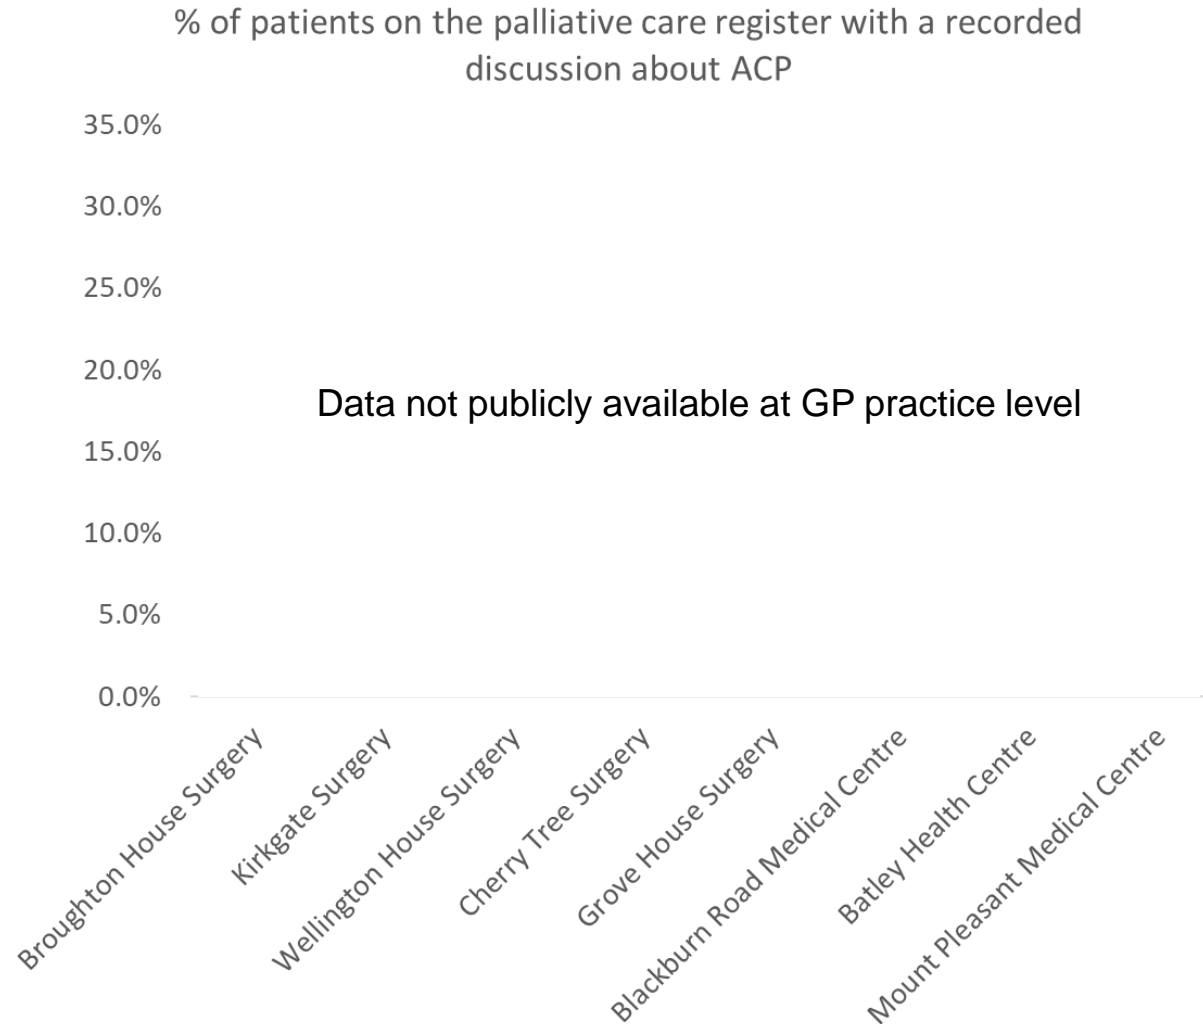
% of patients on the palliative care register with a recorded discussion about ACP

35.0%
30.0%
25.0%
20.0%
15.0%
10.0%
5.0%
0.0%

Data not publicly available at GP practice level

Broughton House Surgery
Kirkgate Surgery
Wellington House Surgery
Cherry Tree Surgery
Grove House Surgery
Blackburn Road Medical Centre
Batley Health Centre
Mount Pleasant Medical Centre